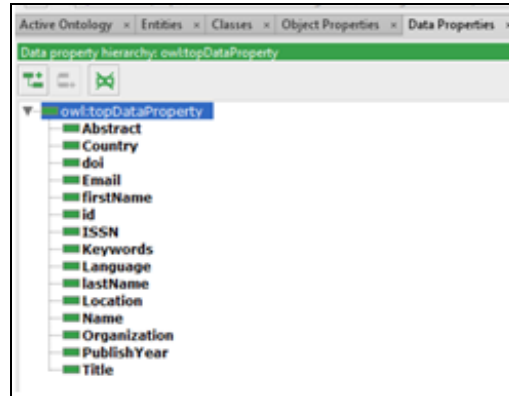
Active Ontology × Entities × Classes × Object Properties × Data Properties ×

Data property hierarchy: owl:topDataProperty

owl:topDataProperty
Abstract
Country
doi
Email
firstName
id
ISSN
Keywords
Language
lastName
Location
Name
Organization
PublishYear
Title